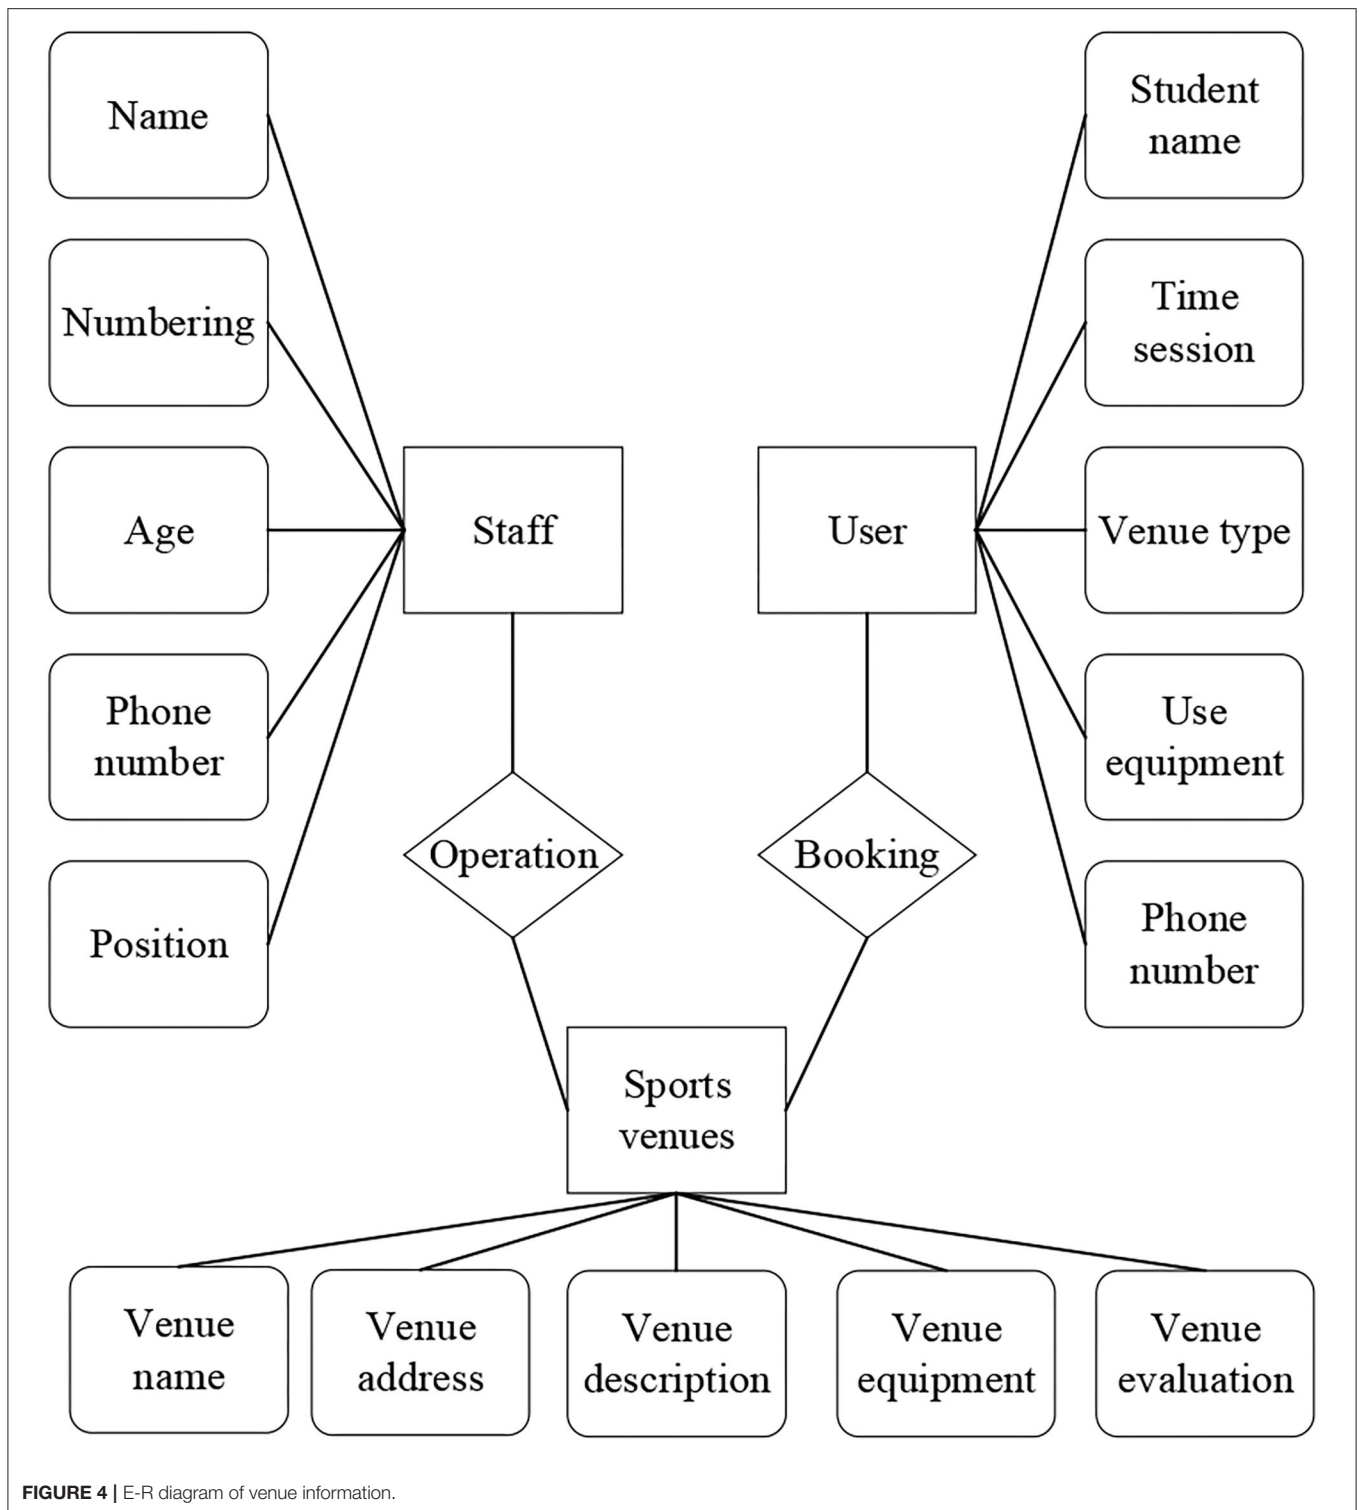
Name

Numbering

Age

Phone number

Position

Staff

User

Student name

Time session

Venue type

Use equipment

Phone number

Operation

Booking

Sports venues

Venue name

Venue address

Venue description

Venue equipment

Venue evaluation

**FIGURE 4 |** E-R diagram of venue information.